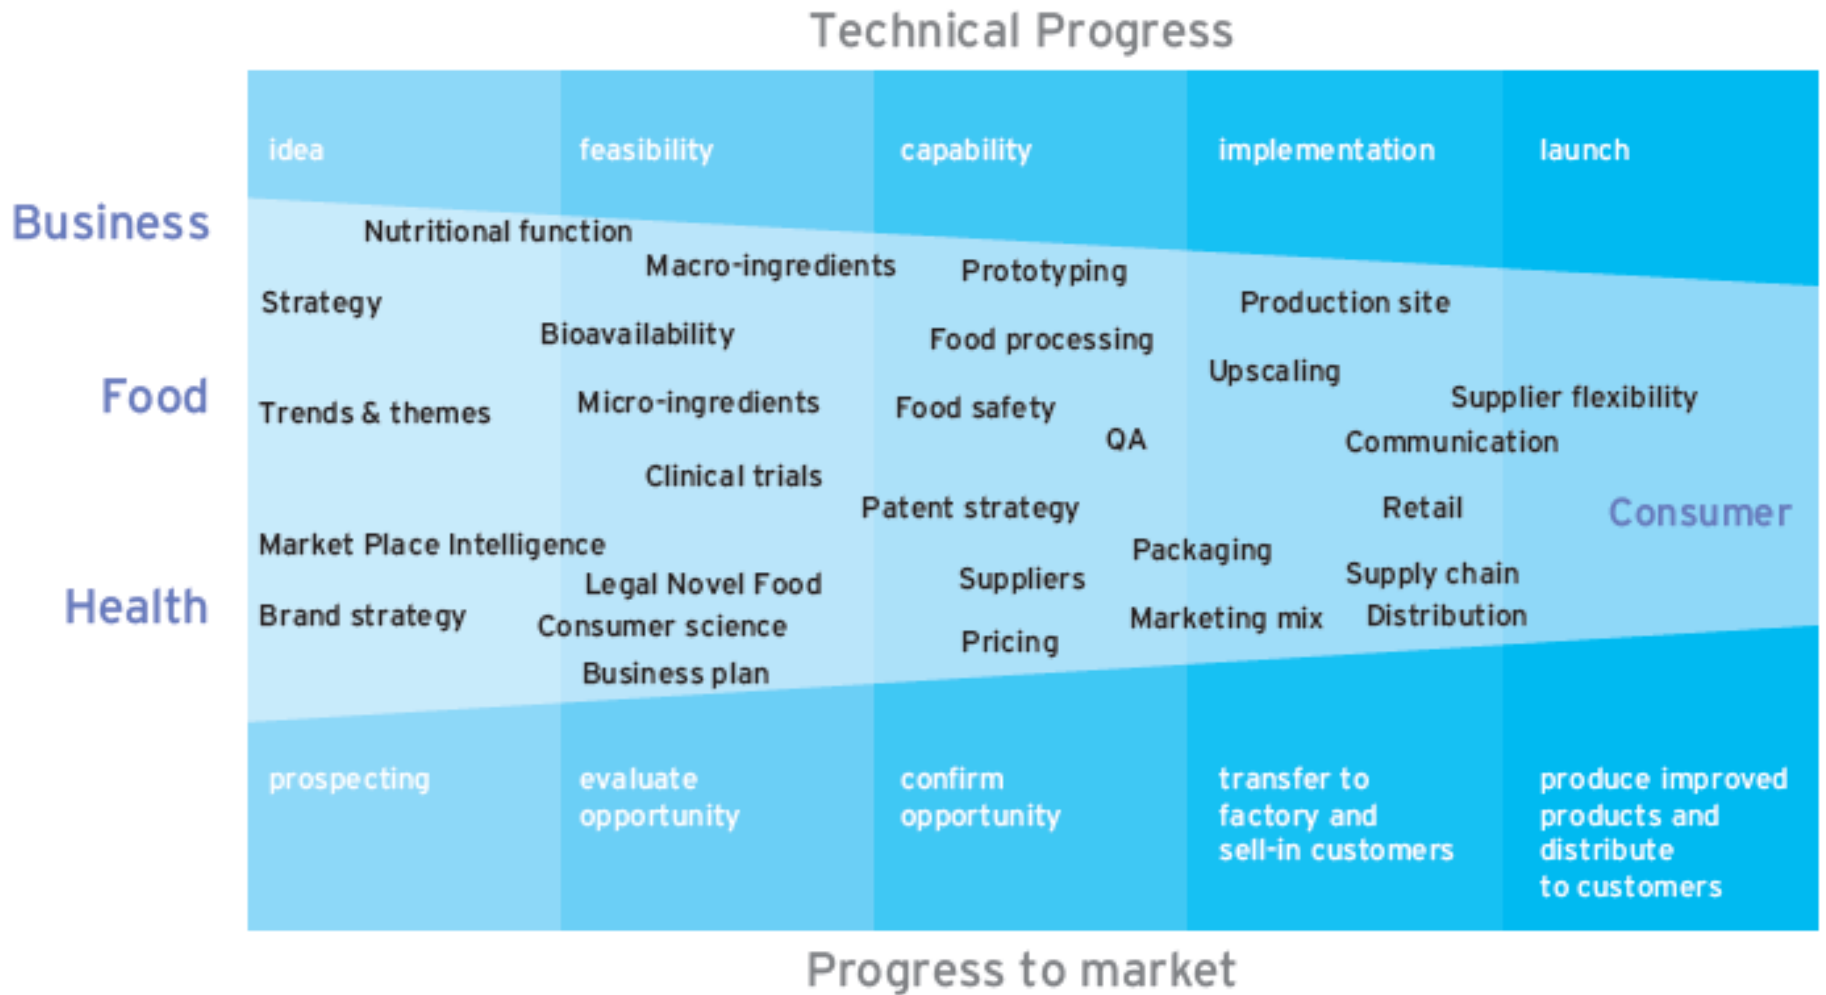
Technical Progress

idea

feasibility

capability

implementation

launch

Business

Food

Health

Nutritional function

Macro-ingredients

Prototyping

Strategy

Production site

Bioavailability

Food processing

Upscaling

Trends & themes

Micro-ingredients

Food safety

Supplier flexibility

QA

Communication

Clinical trials

Patent strategy

Retail

Consumer

Market Place Intelligence

Packaging

Legal Novel Food

Suppliers

Supply chain

Brand strategy

Consumer science

Marketing mix

Distribution

Pricing

Business plan

prospecting

evaluate opportunity

confirm opportunity

transfer to factory and sell-in customers

produce improved products and distribute to customers

Progress to market